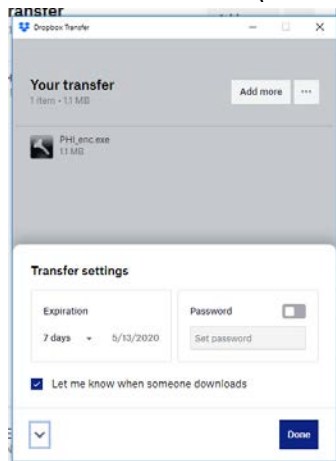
ransfer

Dropbox Transfer

Your transfer
1 item · 1.1 MB

Add more
···

PHI_enc.exe
1.1 MB

Transfer settings

Expiration
7 days
5/13/2020

Password
Set password

Let me know when someone downloads

Done